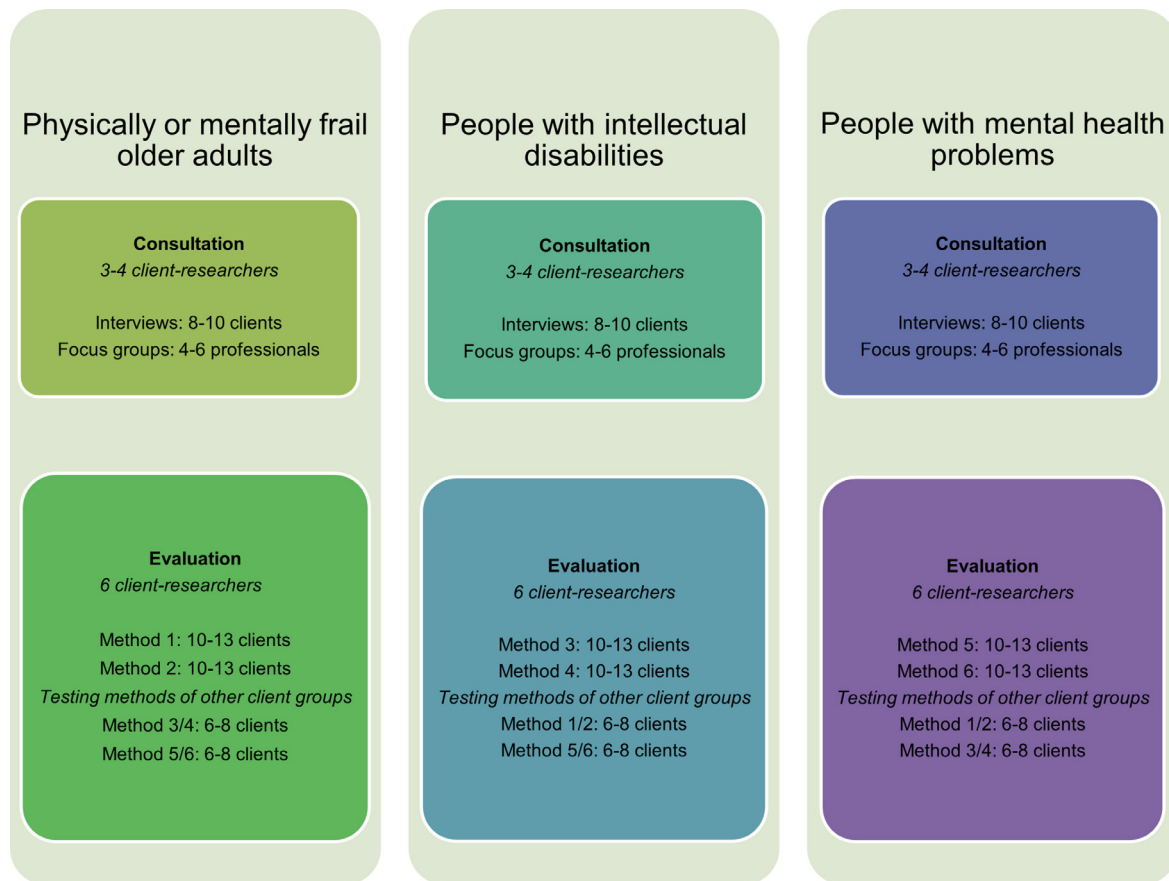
Physically or mentally frail older adults

Consultation
3-4 client-researchers

Interviews: 8-10 clients
Focus groups: 4-6 professionals

Evaluation
6 client-researchers

Method 1: 10-13 clients
Method 2: 10-13 clients
Testing methods of other client groups
Method 3/4: 6-8 clients
Method 5/6: 6-8 clients

People with intellectual disabilities

Consultation
3-4 client-researchers

Interviews: 8-10 clients
Focus groups: 4-6 professionals

Evaluation
6 client-researchers

Method 3: 10-13 clients
Method 4: 10-13 clients
Testing methods of other client groups
Method 1/2: 6-8 clients
Method 5/6: 6-8 clients

People with mental health problems

Consultation
3-4 client-researchers

Interviews: 8-10 clients
Focus groups: 4-6 professionals

Evaluation
6 client-researchers

Method 5: 10-13 clients
Method 6: 10-13 clients
Testing methods of other client groups
Method 1/2: 6-8 clients
Method 3/4: 6-8 clients